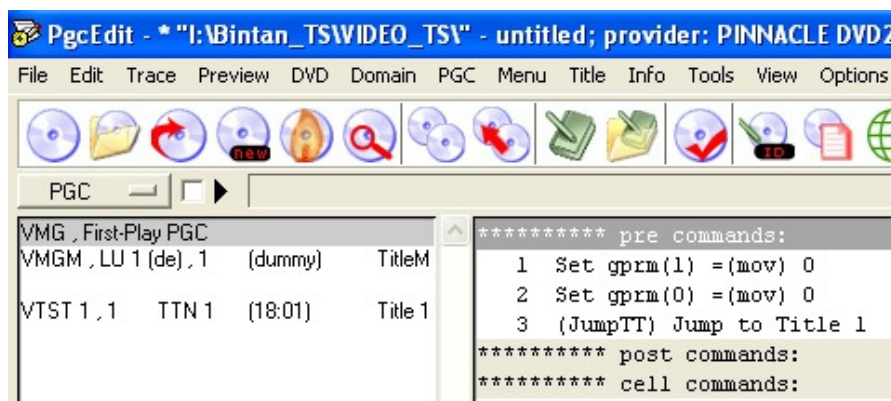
PgcEdit - * "I:\Bintan_TS\VIDEO_TS\" - untitled; provider: PINNACLE DVD2

File Edit Trace Preview DVD Domain PGC Menu Title Info Tools View Options

new

ID

PGC

VMG , First-Play PGC
VMGM , LU 1 (de) , 1 (dummy) TitleM
VTST 1 , 1 TTN 1 (18:01) Title 1

********** pre commands:
1 Set gprm(1) =(mov) 0
2 Set gprm(0) =(mov) 0
3 (JumpTT) Jump to Title 1
********** post commands:
********** cell commands: